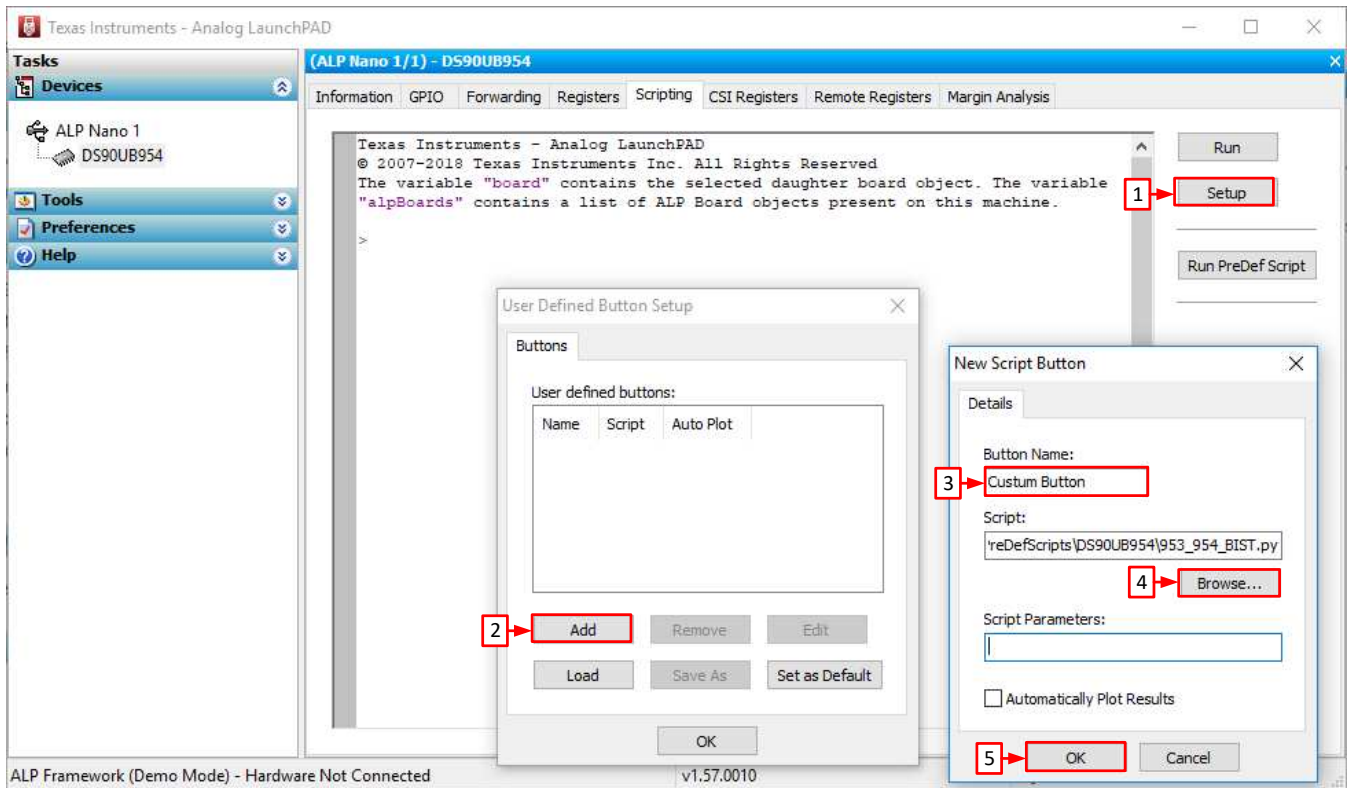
Texas Instruments - Analog LaunchPAD

Tasks

Devices

ALP Nano 1

DS90UB954

Tools

Preferences

Help

(ALP Nano 1/1) - DS90UB954

Information | GPIO | Forwarding | Registers | Scripting | CSI Registers | Remote Registers | Margin Analysis

Texas Instruments - Analog LaunchPAD
© 2007-2018 Texas Instruments Inc. All Rights Reserved
The variable "board" contains the selected daughter board object. The variable "alpBoards" contains a list of ALP Board objects present on this machine.

>

Run

1 Setup

Run PreDef Script

User Defined Button Setup

Buttons

User defined buttons:

| Name | Script | Auto Plot |
|---|---|---|

2 Add | Remove | Edit

Load | Save As | Set as Default

OK

New Script Button

Details

Button Name:

3 Custum Button

Script:

'reDefScripts\DS90UB954\953_954_BIST.py

4 Browse...

Script Parameters:

Automatically Plot Results

5 OK | Cancel

ALP Framework (Demo Mode) - Hardware Not Connected

v1.57.0010